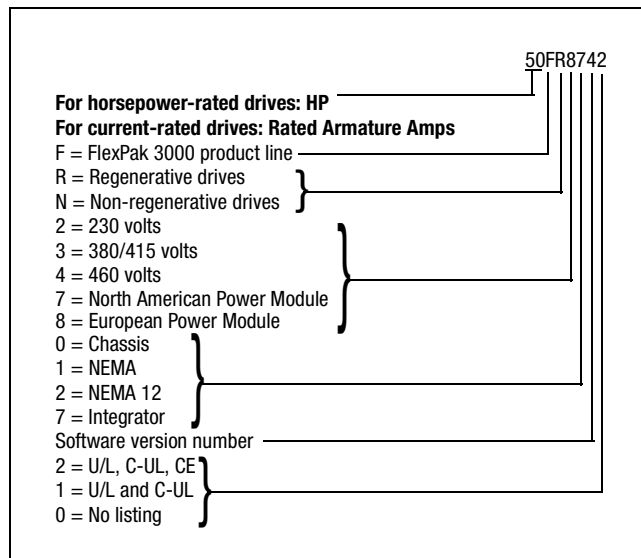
50FR8742

**For horsepower-rated drives: HP**
**For current-rated drives: Rated Armature Amps**
F = FlexPak 3000 product line
R = Regenerative drives
N = Non-regenerative drives
2 = 230 volts
3 = 380/415 volts
4 = 460 volts
7 = North American Power Module
8 = European Power Module
0 = Chassis
1 = NEMA
2 = NEMA 12
7 = Integrator
Software version number
2 = U/L, C-UL, CE
1 = U/L and C-UL
0 = No listing